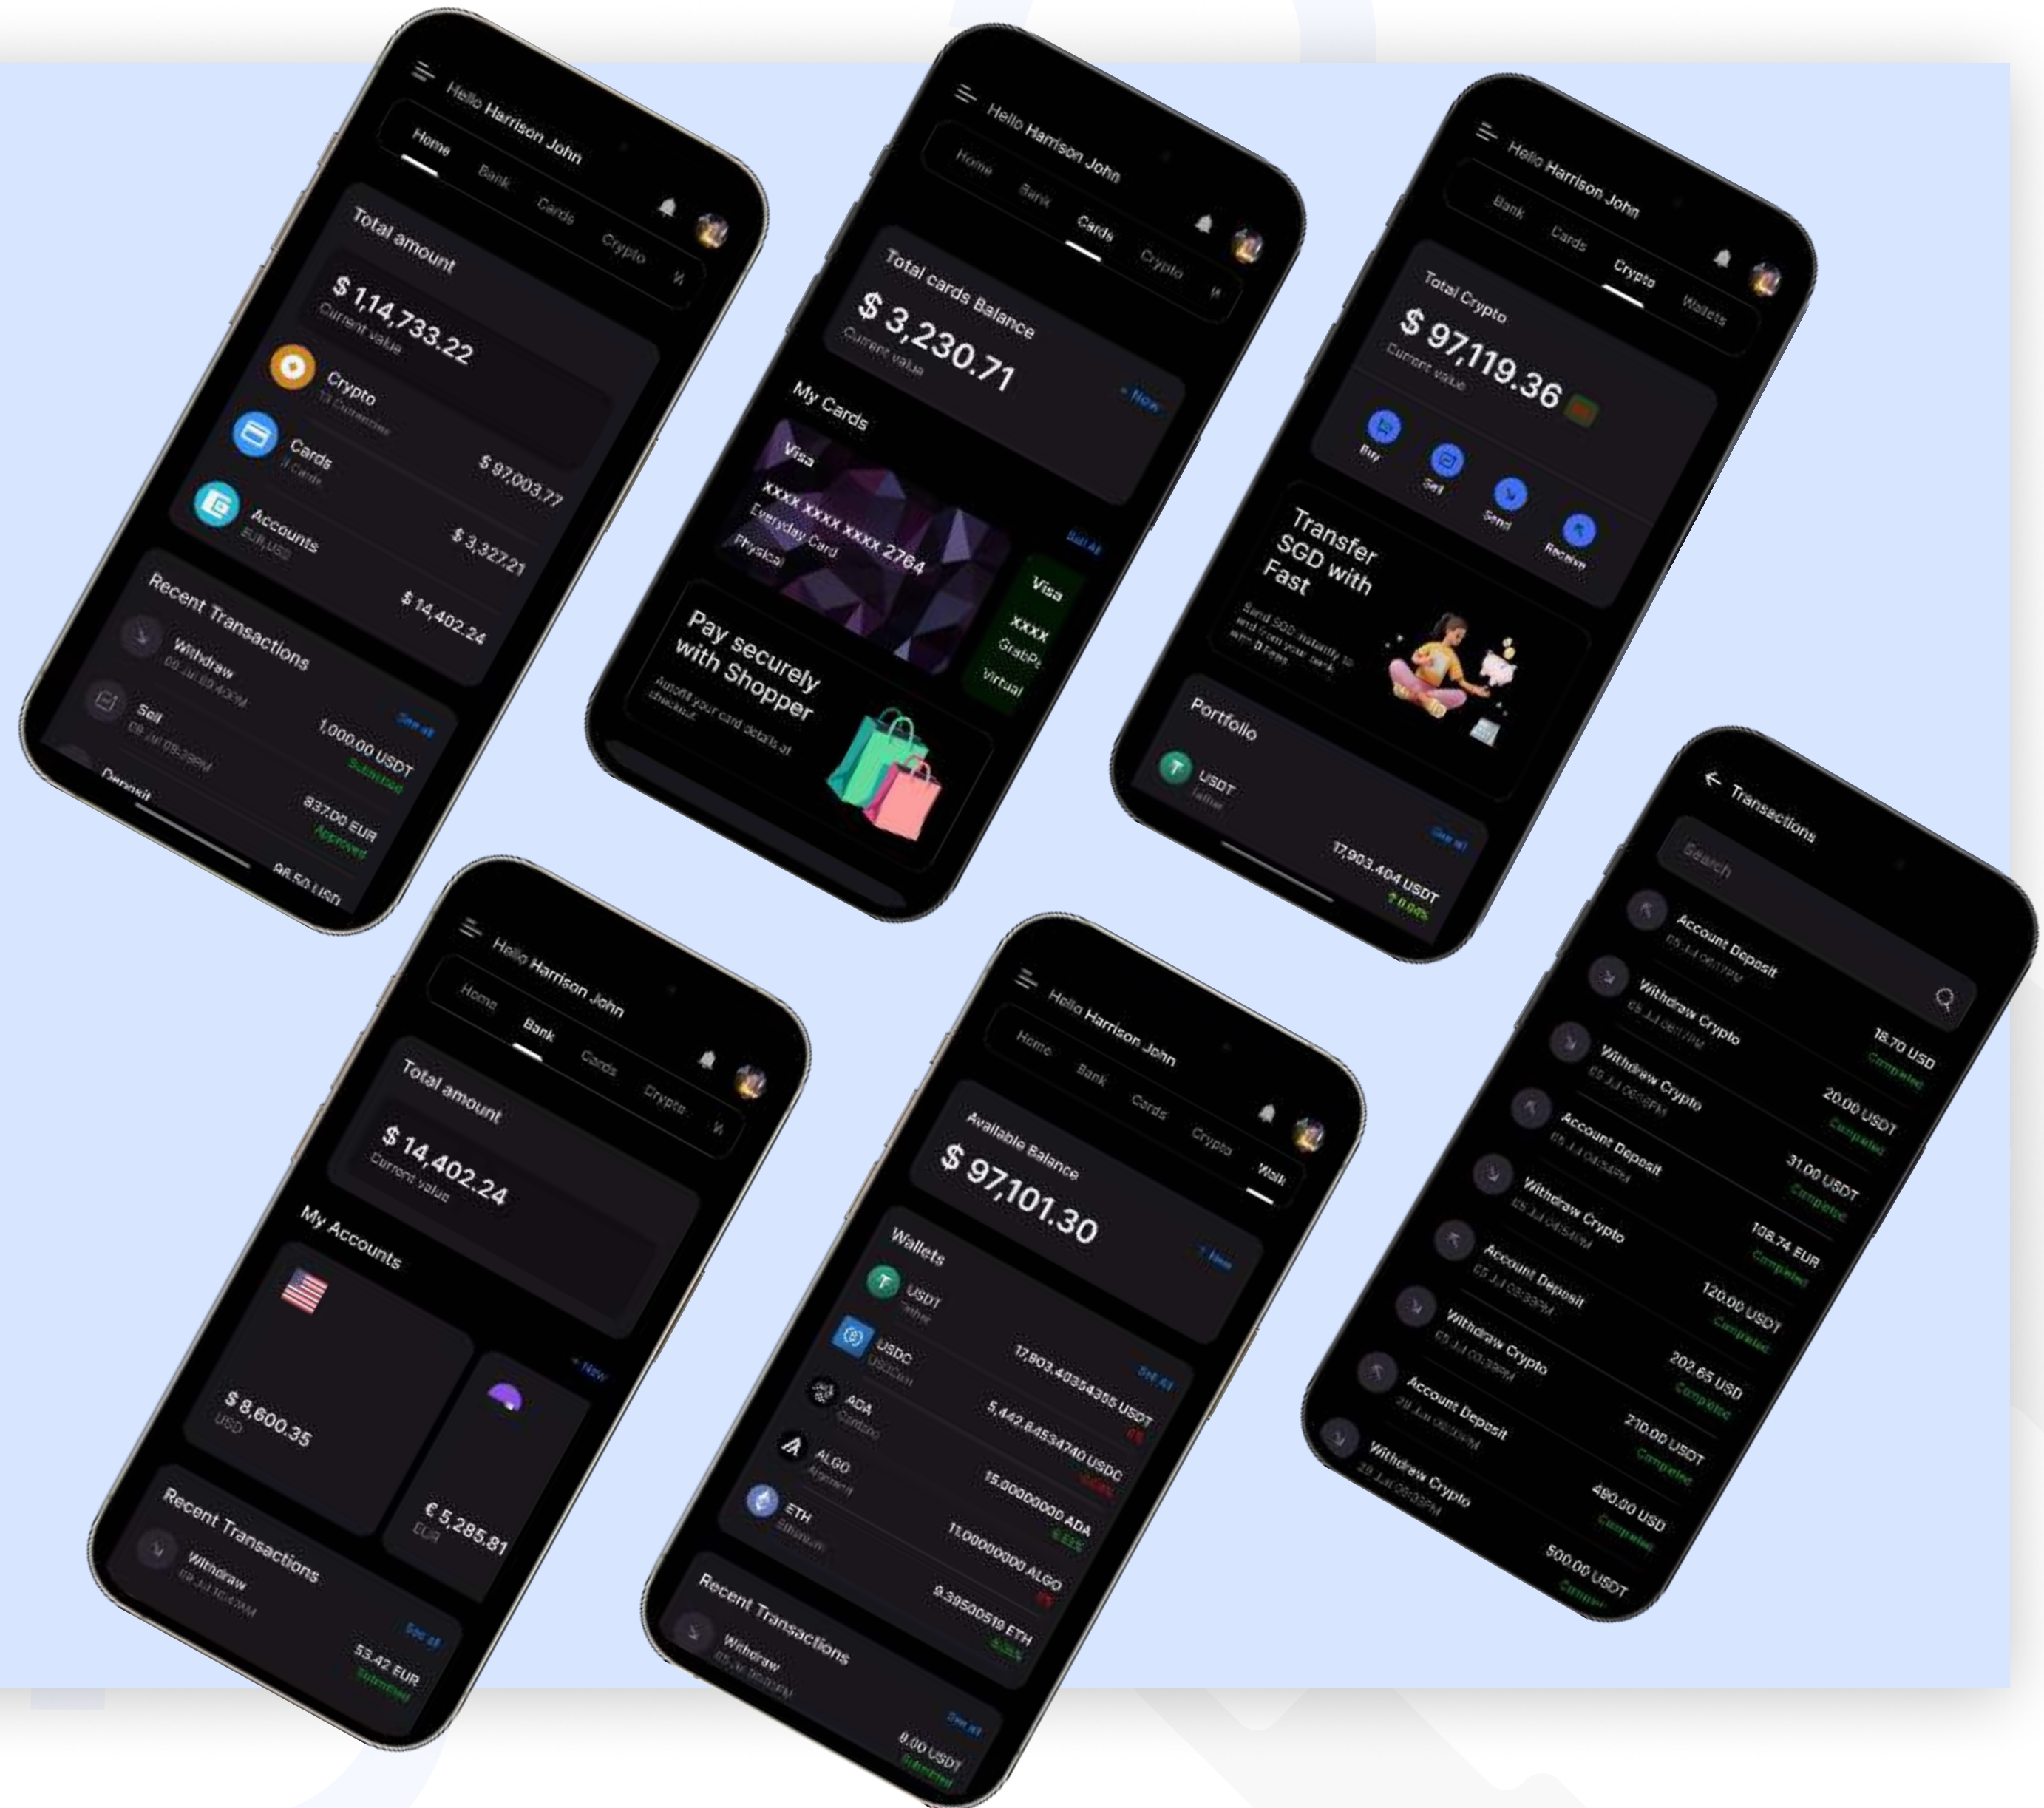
Hello Harrison John
Home Bank Cards Crypto W
Total amount
$ 1,14,733.22
Current value
Crypto
13 Currencies
$ 97,003.77
Cards
3 Cards
$ 3,327.21
Accounts
EUR,USD
$ 14,402.24
Recent Transactions
See all
Withdraw
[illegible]
Sell
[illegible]
1,000.00 USDT
Submitted
Deposit
837.00 EUR
Approved
96.50 USD

Hello Harrison John
Home Bank Cards Crypto W
Total cards Balance
$ 3,230.71
Current value
My Cards
+ New
Visa
xxxx xxxx xxxx 2764
Everyday Card
Physical
See All
Visa
xxxx
GrabP
Virtual
Pay securely with Shopper
Autofill your card details at checkout.

Hello Harrison John
Bank Cards Crypto Wallets
Total Crypto
$ 97,119.36
Current value
Buy Sell Send Receive
Transfer SGD with Fast
Send SGD instantly to and from your bank with Fast.
Portfolio
See all
USDT
Tether
17,903.404 USDT
0.04%

Hello Harrison John
Home Bank Cards Crypto W
Total amount
$ 14,402.24
Current value
My Accounts
+ New
$ 8,600.35
USD
€ 5,285.81
EUR
Recent Transactions
See all
Withdraw
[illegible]
53.42 EUR
Submitted

Hello Harrison John
Home Bank Cards Crypto Wall
Available Balance
$ 97,101.30
+ New
Wallets
See All
USDT
Tether
17,903.40354365 USDT
USDC
USDCoin
5,442.84534740 USDC
ADA
Cardano
15.00000000 ADA
ALGO
Algorand
11.00000000 ALGO
ETH
Ethereum
9.39500519 ETH
Recent Transactions
See all
Withdraw
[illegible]
9.00 USDT
Submitted

Transactions
Search
Account Deposit
18.70 USD
Completed
Withdraw Crypto
20.00 USDT
Completed
Withdraw Crypto
31.00 USDT
Completed
Account Deposit
108.74 EUR
Completed
Withdraw Crypto
120.00 USDT
Completed
Account Deposit
202.65 USD
Completed
Withdraw Crypto
210.00 USDT
Completed
Account Deposit
490.00 USD
Completed
Withdraw Crypto
500.00 USDT
Completed